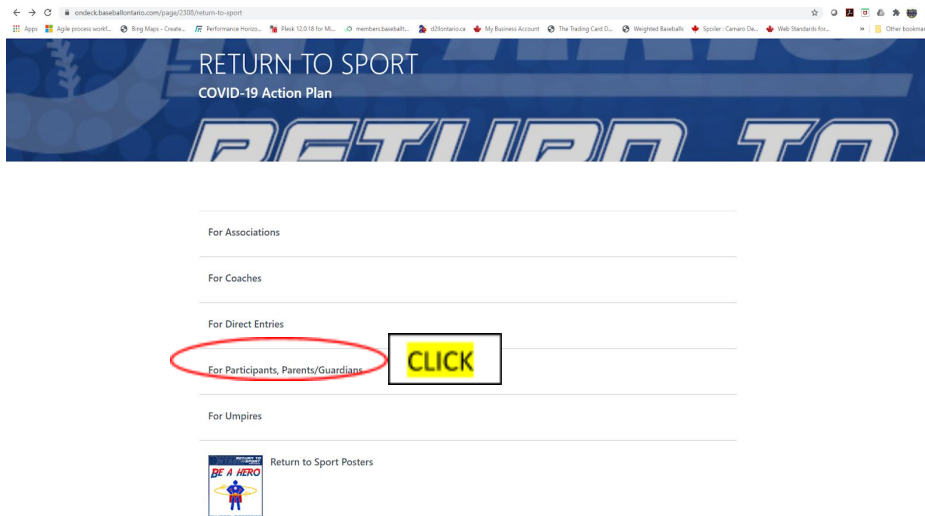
ondeck.baseballontario.com/page/2308/return-to-sport

Apps Agile process workf... Bing Maps - Create... Performance Horizo... Plesk 12.0.18 for Mi... members.baseballt... d28ontario.ca My Business Account The Trading Card D... Weighted Baseballs Spoiler : Camaro De... Web Standards for... » Other bookmar

RETURN TO SPORT
COVID-19 Action Plan

RETURN TO

For Associations

For Coaches

For Direct Entries

For Participants, Parents/Guardians

CLICK

For Umpires

RETURN TO SPORT
BE A HERO

Return to Sport Posters